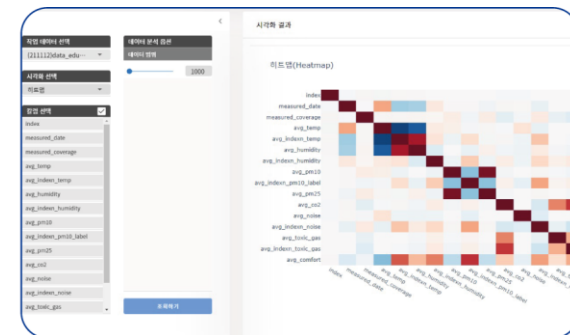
작업 데이터 선택
(211112)data_edu...
시각화 선택
히트맵
컬럼 선택
index
measured_date
measured_coverage
avg_temp
avg_indexn_temp
avg_humidity
avg_indexn_humidity
avg_pm10
avg_indexn_pm10_label
avg_pm25
avg_co2
avg_noise
avg_indexn_noise
avg_toxic_gas

데이터 분석 옵션
데이터 범위
1000

조회하기

시각화 결과

히트맵(Heatmap)

index
measured_date
measured_coverage
avg_temp
avg_indexn_temp
avg_humidity
avg_indexn_humidity
avg_pm10
avg_indexn_pm10_label
avg_pm25
avg_co2
avg_noise
avg_indexn_noise
avg_toxic_gas
avg_indexn_toxic_gas
avg_comfort

index
measured_date
measured_coverage
avg_temp
avg_indexn_temp
avg_humidity
avg_indexn_humidity
avg_pm10
avg_pm25
avg_co2
avg_noise